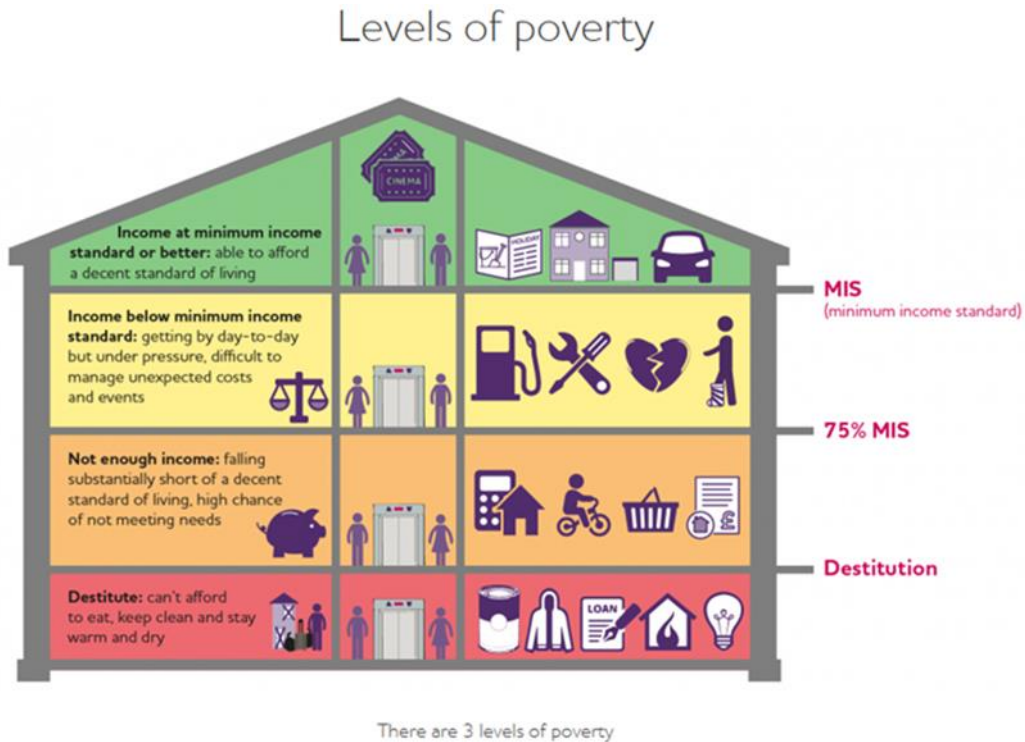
Levels of poverty

CINEMA

Income at minimum income standard or better: able to afford a decent standard of living

HOLIDAY

MIS
(minimum income standard)

Income below minimum income standard: getting by day-to-day but under pressure, difficult to manage unexpected costs and events

75% MIS

Not enough income: falling substantially short of a decent standard of living, high chance of not meeting needs

Destitution

Destitute: can't afford to eat, keep clean and stay warm and dry

LOAN

There are 3 levels of poverty